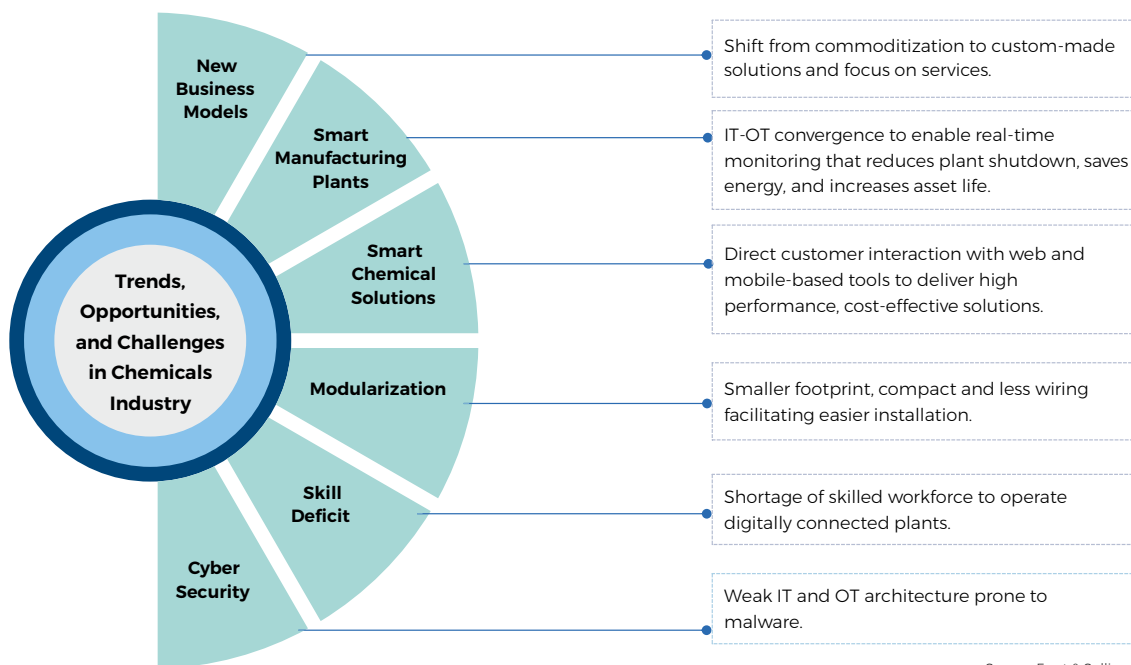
Trends, Opportunities, and Challenges in Chemicals Industry

New Business Models

Shift from commoditization to custom-made solutions and focus on services.

Smart Manufacturing Plants

IT-OT convergence to enable real-time monitoring that reduces plant shutdown, saves energy, and increases asset life.

Smart Chemical Solutions

Direct customer interaction with web and mobile-based tools to deliver high performance, cost-effective solutions.

Modularization

Smaller footprint, compact and less wiring facilitating easier installation.

Skill Deficit

Shortage of skilled workforce to operate digitally connected plants.

Cyber Security

Weak IT and OT architecture prone to malware.

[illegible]